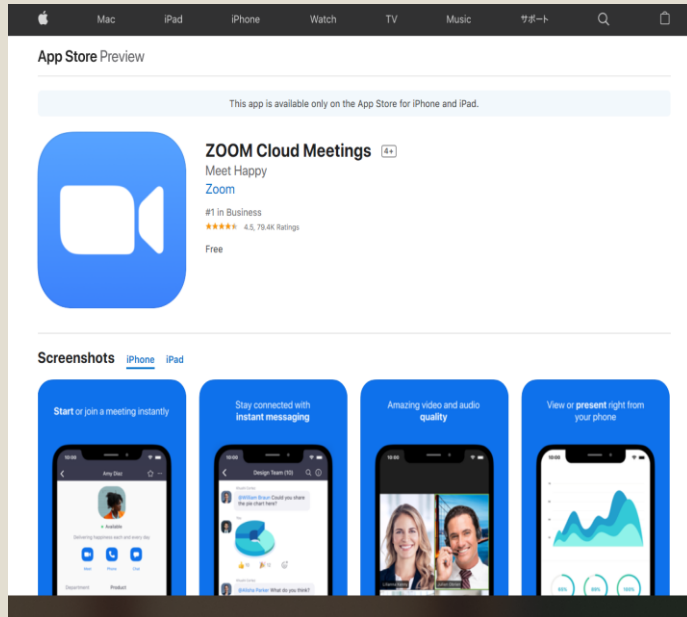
Mac iPad iPhone Watch TV Music サポート

App Store Preview

This app is available only on the App Store for iPhone and iPad.

ZOOM Cloud Meetings 4+

Meet Happy

Zoom

#1 in Business

4.5, 79.4K Ratings

Free

Screenshots iPhone iPad

Start or join a meeting instantly

Stay connected with instant messaging

Amazing video and audio quality

View or present right from your phone